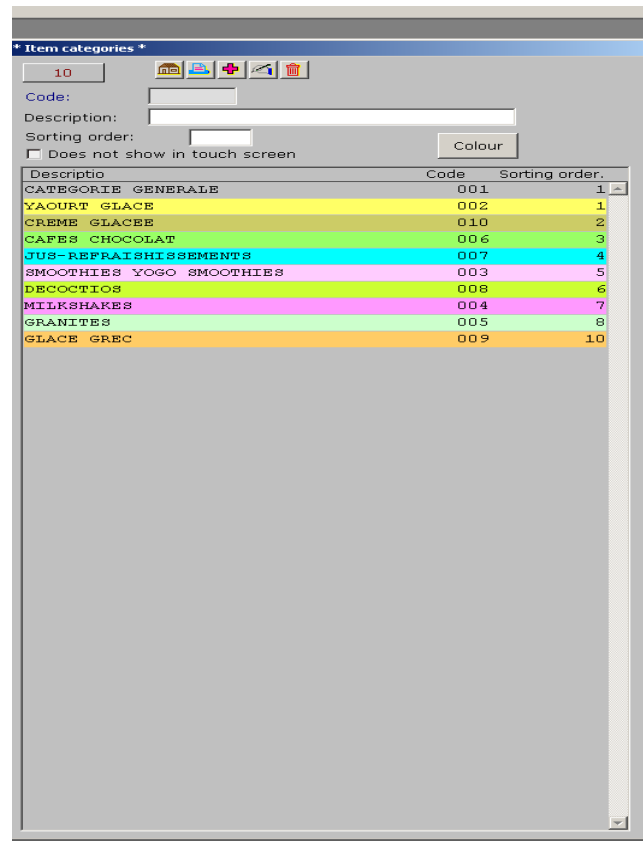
* Item categories *

10

Code:

Description:

Sorting order:

Colour

Does not show in touch screen

| Descriptio | Code | Sorting order. |
|---|---|---|
| CATEGORIE GENERALE | 001 | 1 |
| YAOURT GLACE | 002 | 1 |
| CREME GLACEE | 010 | 2 |
| CAFES CHOCOLAT | 006 | 3 |
| JUS-REFRAISHISSEMENTS | 007 | 4 |
| SMOOTHIES YOGO SMOOTHIES | 003 | 5 |
| DECOCTIOS | 008 | 6 |
| MILKSHAKES | 004 | 7 |
| GRANITES | 005 | 8 |
| GLACE GREC | 009 | 10 |